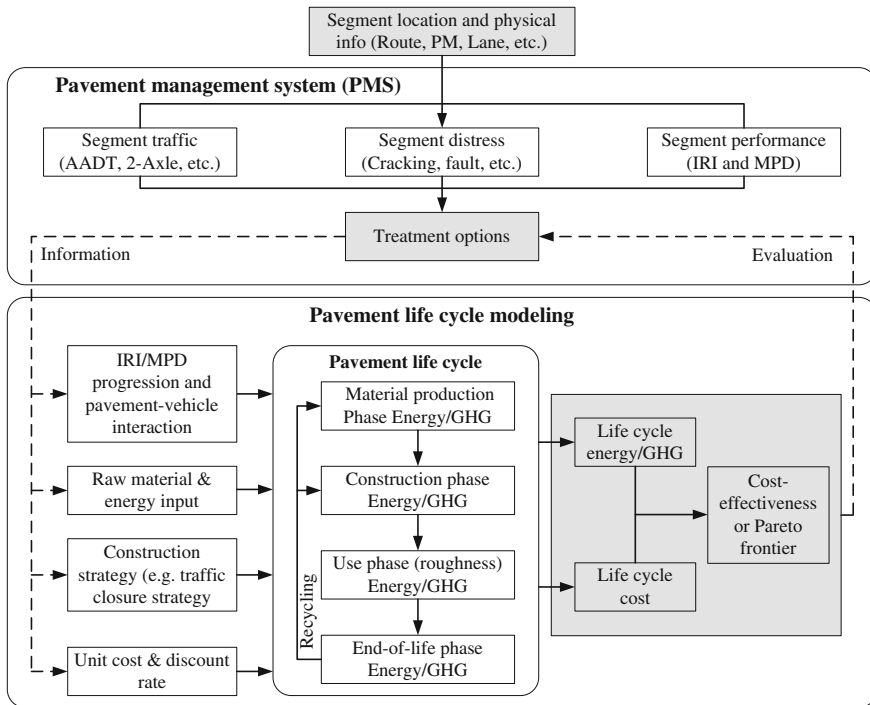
Segment location and physical info (Route, PM, Lane, etc.)

Pavement management system (PMS)

Segment traffic (AADT, 2-Axle, etc.)

Segment distress (Cracking, fault, etc.)

Segment performance (IRI and MPD)

Treatment options

Information

Evaluation

Pavement life cycle modeling

IRI/MPD progression and pavement-vehicle interaction

Raw material & energy input

Construction strategy (e.g. traffic closure strategy

Unit cost & discount rate

Pavement life cycle

Material production Phase Energy/GHG

Construction phase Energy/GHG

Use phase (roughness) Energy/GHG

End-of-life phase Energy/GHG

Recycling

Life cycle energy/GHG

Life cycle cost

Cost-effectiveness or Pareto frontier